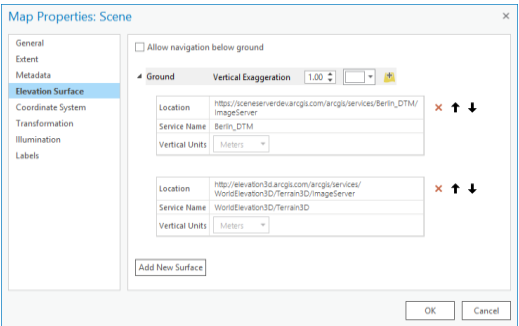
Map Properties: Scene

General
Extent
Metadata
Elevation Surface
Coordinate System
Transformation
Illumination
Labels

Allow navigation below ground

Ground
Vertical Exaggeration
1.00

| Location | https://sceneserverdev.arcgis.com/arcgis/services/Berlin_DTM/ImageServer |
|---|---|
| Service Name | Berlin_DTM |
| Vertical Units | Meters |

| Location | http://elevation3d.arcgis.com/arcgis/services/WorldElevation3D/Terrain3D/ImageServer |
|---|---|
| Service Name | WorldElevation3D/Terrain3D |
| Vertical Units | Meters |

Add New Surface

OK
Cancel